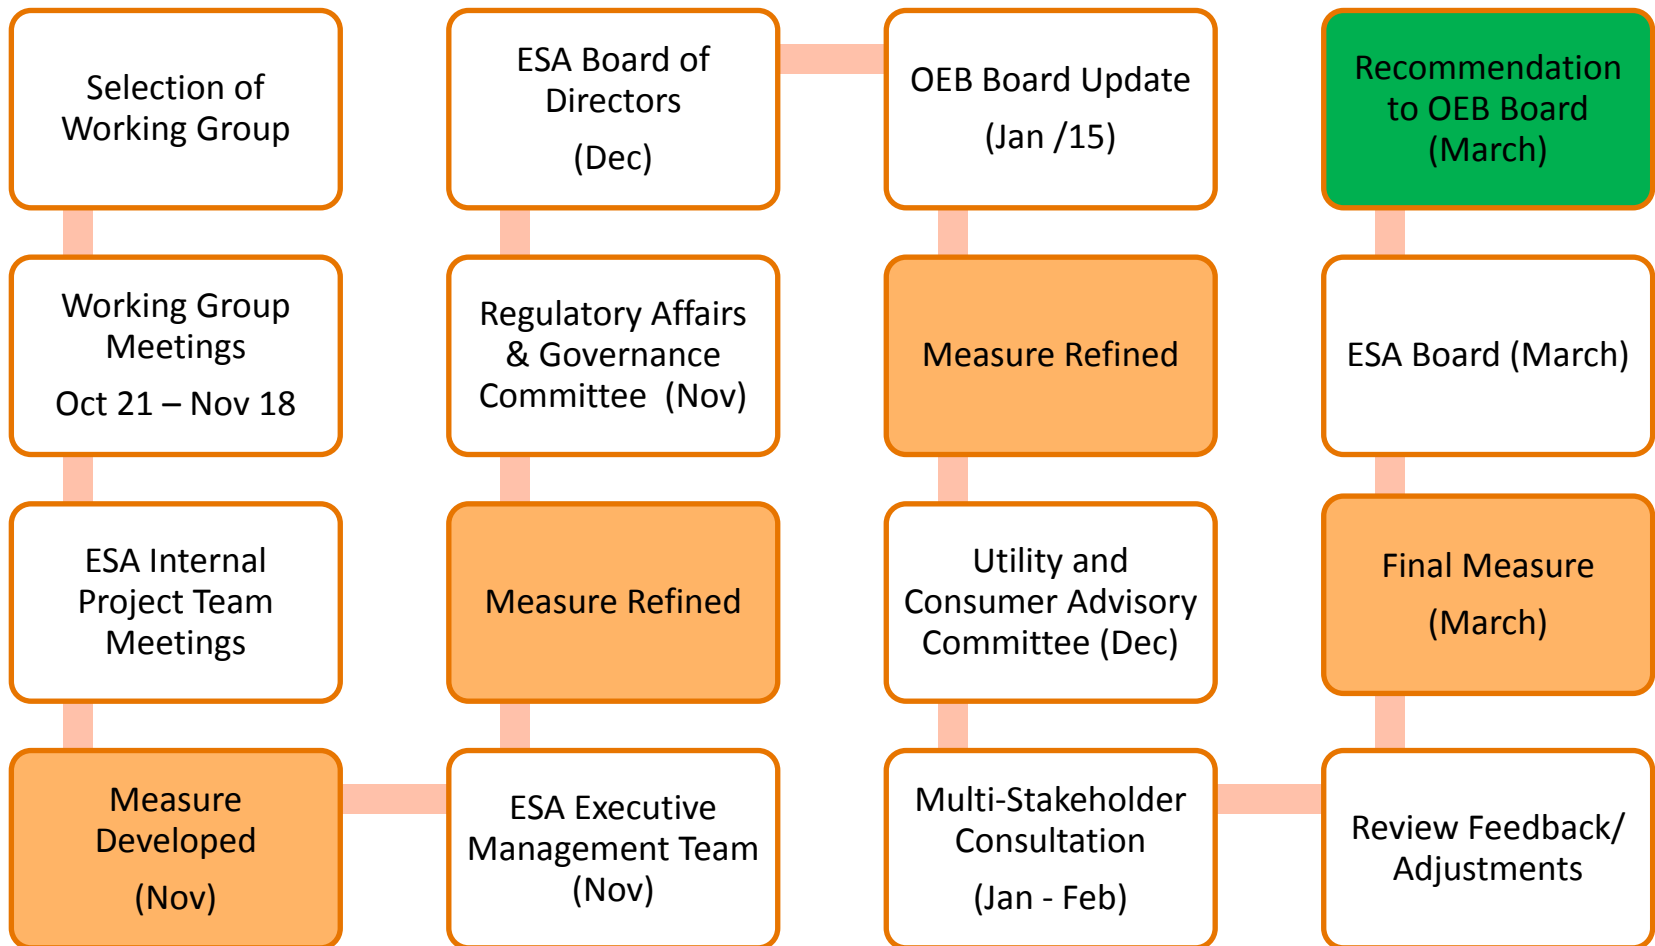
Selection of Working Group

Working Group Meetings
Oct 21 – Nov 18

ESA Internal Project Team Meetings

Measure Developed
(Nov)

ESA Executive Management Team (Nov)

Measure Refined

Regulatory Affairs & Governance Committee (Nov)

ESA Board of Directors
(Dec)

OEB Board Update
(Jan /15)

Measure Refined

Utility and Consumer Advisory Committee (Dec)

Multi-Stakeholder Consultation
(Jan - Feb)

Review Feedback/ Adjustments

Final Measure
(March)

ESA Board (March)

Recommendation to OEB Board (March)